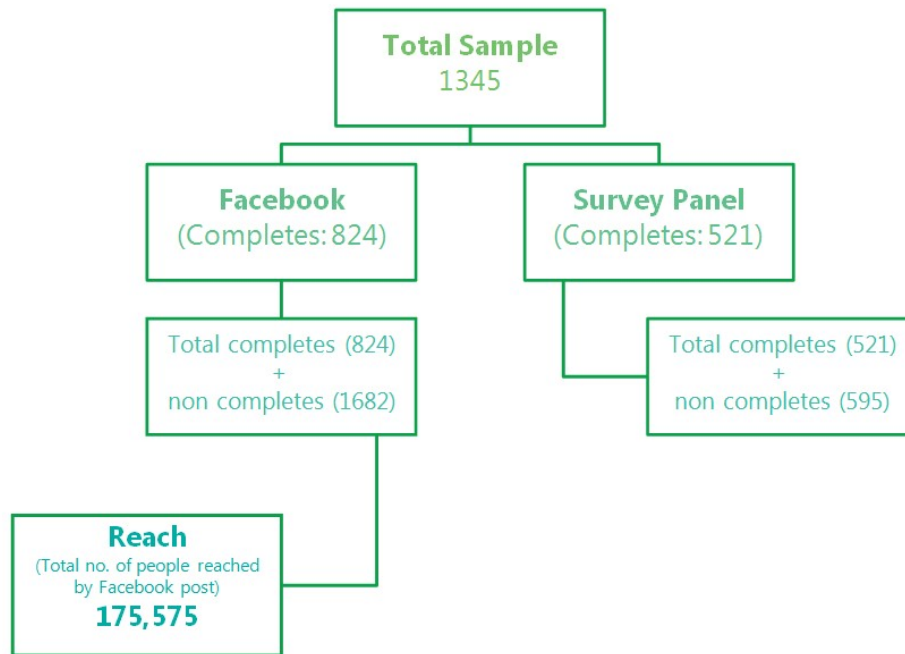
Total Sample
1345

Facebook
(Completes: 824)

Survey Panel
(Completes: 521)

Total completes (824)
+
non completes (1682)

Total completes (521)
+
non completes (595)

Reach
(Total no. of people reached by Facebook post)
175,575